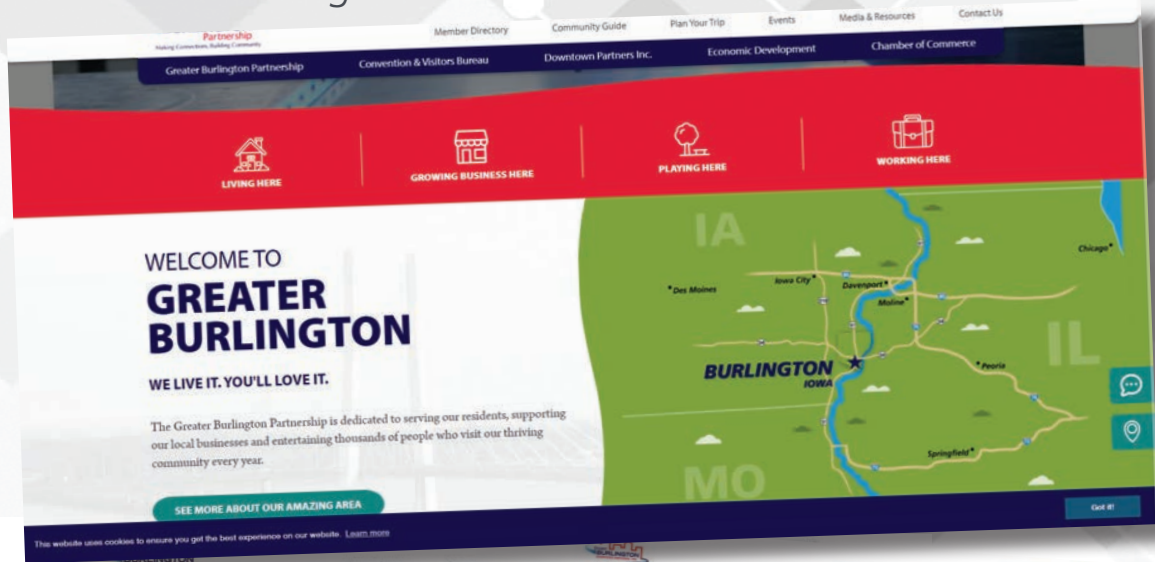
Partnership
Making Connections, Building Community

Member Directory
Community Guide
Plan Your Trip
Events
Media & Resources
Contact Us

Greater Burlington Partnership
Convention & Visitors Bureau
Downtown Partners Inc.
Economic Development
Chamber of Commerce

LIVING HERE
GROWING BUSINESS HERE
PLAYING HERE
WORKING HERE

WELCOME TO
GREATER BURLINGTON
WE LIVE IT. YOU'LL LOVE IT.

The Greater Burlington Partnership is dedicated to serving our residents, supporting our local businesses and entertaining thousands of people who visit our thriving community every year.

SEE MORE ABOUT OUR AMAZING AREA

IA
IL
MO
Des Moines
Iowa City
Davenport
Moline
Chicago
Peoria
Springfield
BURLINGTON
IOWA

This website uses cookies to ensure you get the best experience on our website. Learn more
Got it!